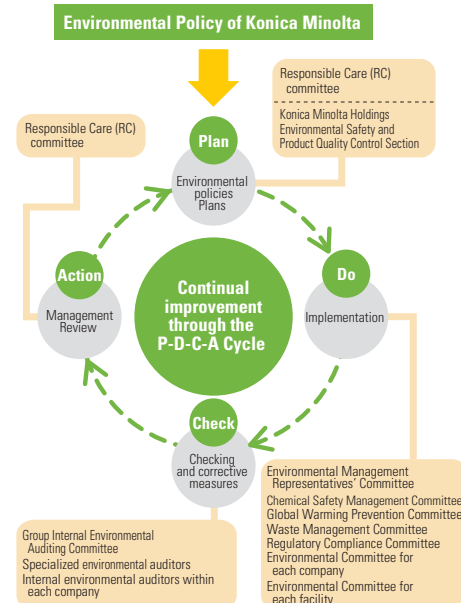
Environmental Policy of Konica Minolta

Responsible Care (RC) committee

Konica Minolta Holdings Environmental Safety and Product Quality Control Section

Responsible Care (RC) committee

Plan

Environmental policies Plans

Action

Management Review

Continual improvement through the P-D-C-A Cycle

Do

Implementation

Check

Checking and corrective measures

Environmental Management Representatives' Committee
Chemical Safety Management Committee
Global Warming Prevention Committee
Waste Management Committee
Regulatory Compliance Committee
Environmental Committee for each company
Environmental Committee for each facility

Group Internal Environmental Auditing Committee
Specialized environmental auditors
Internal environmental auditors within each company